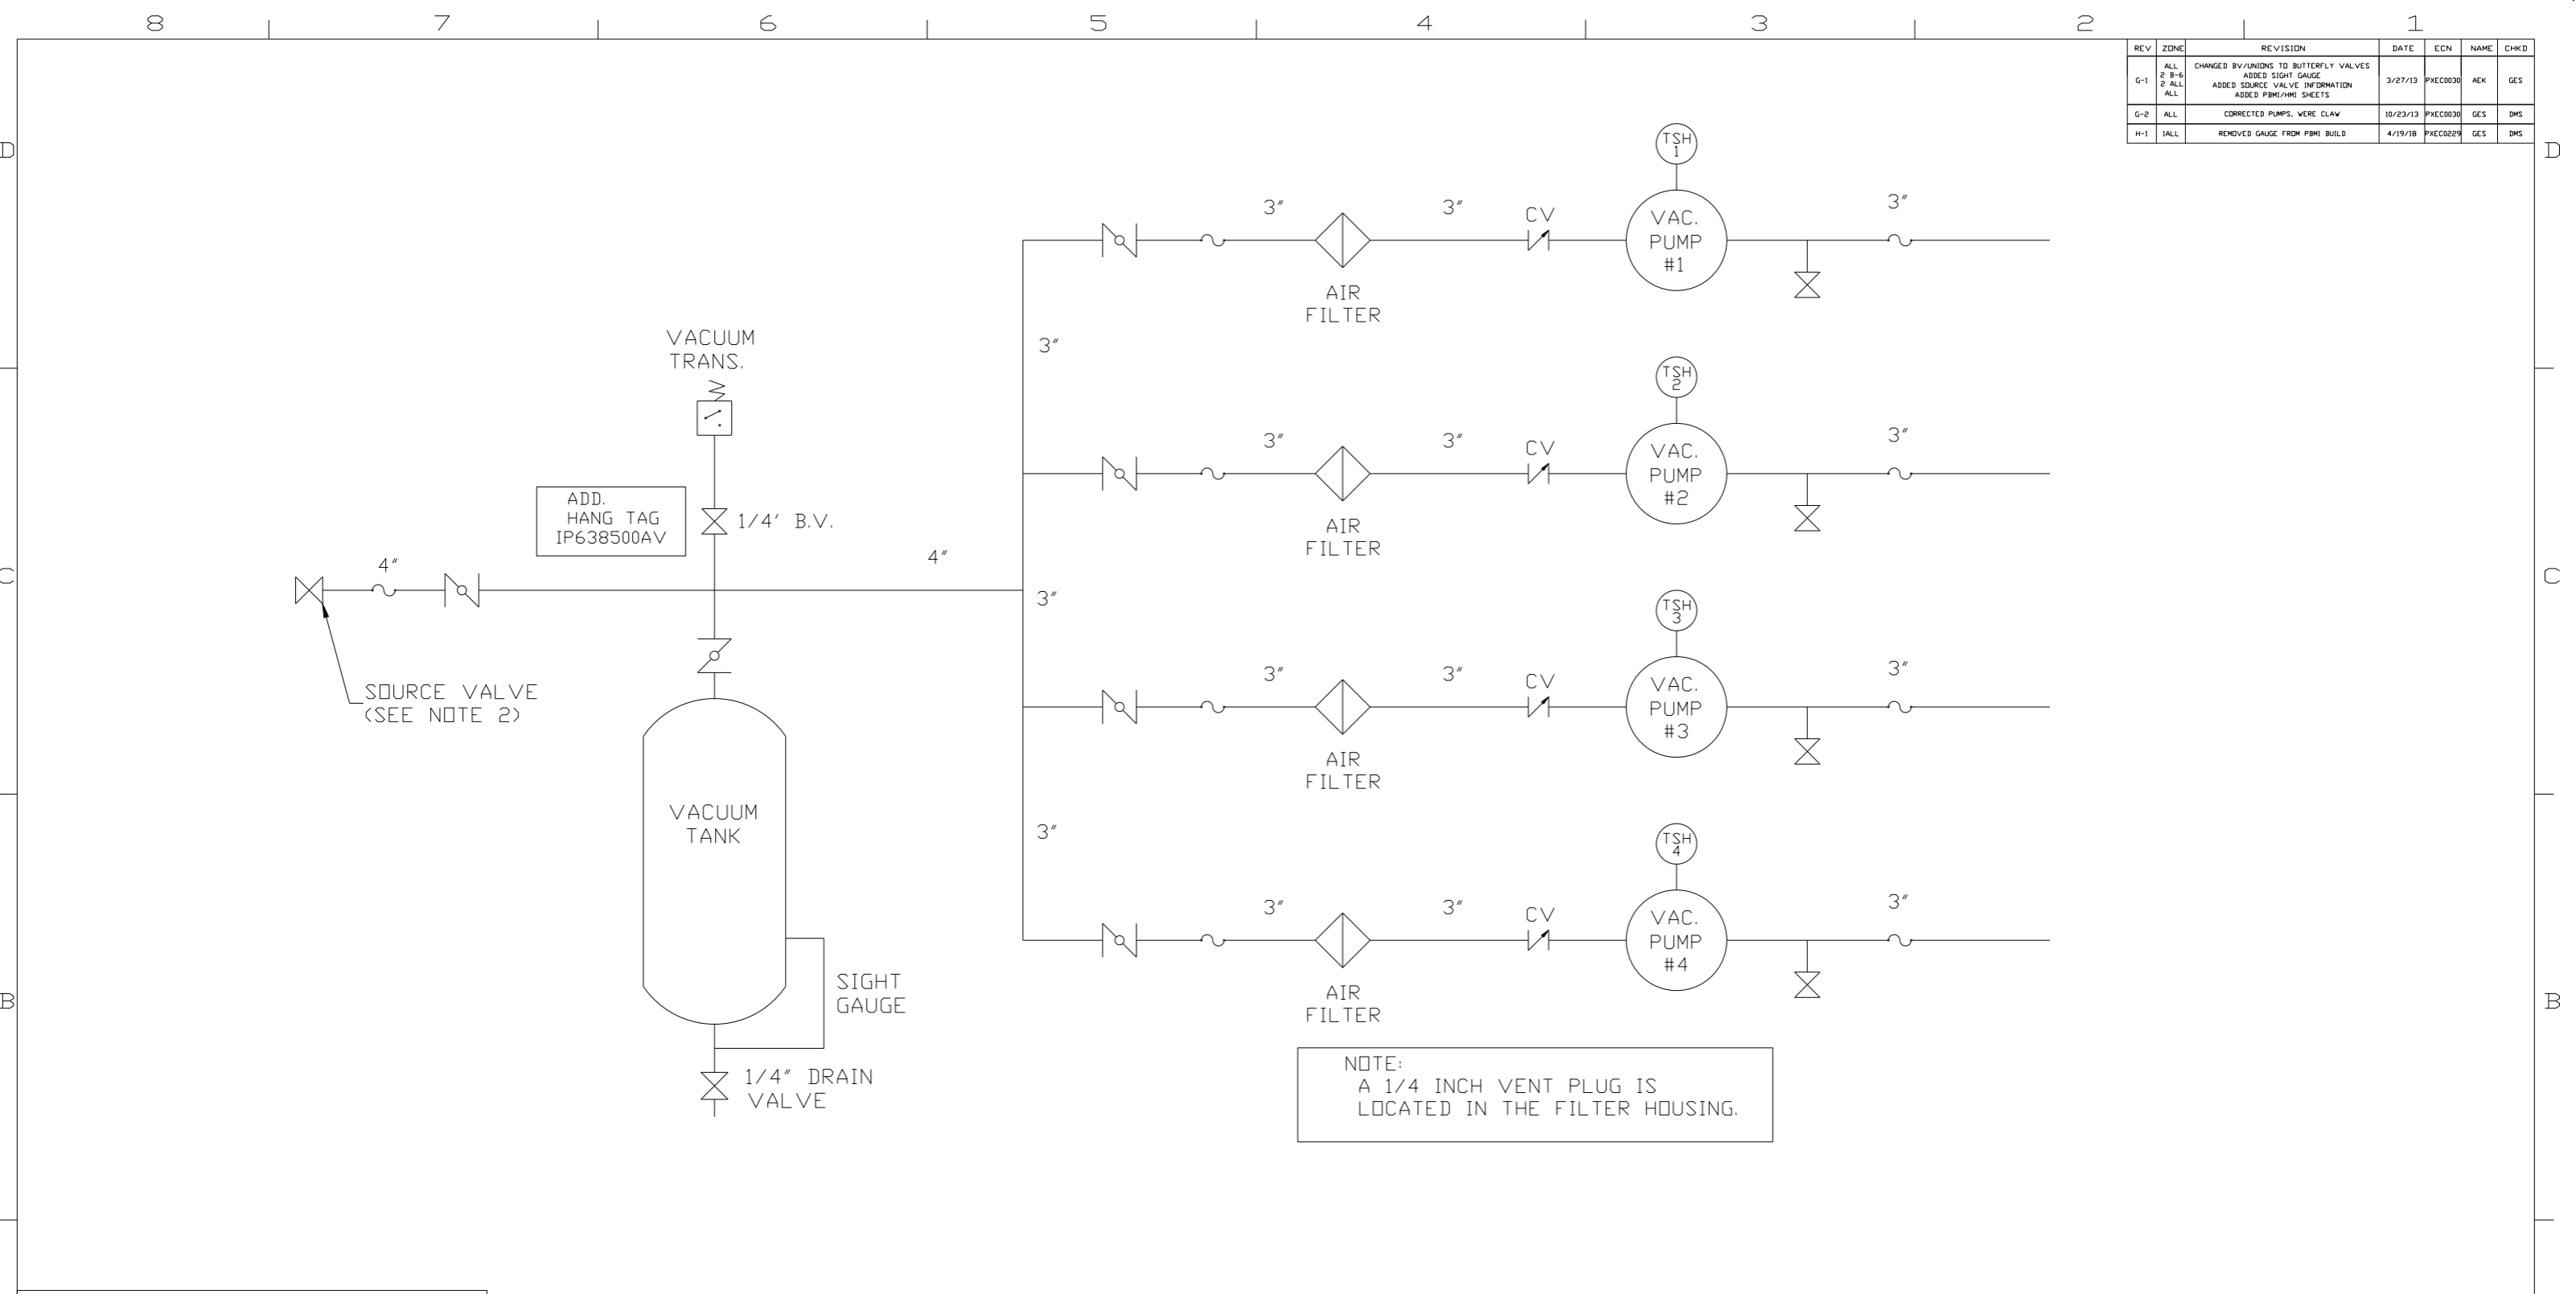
8 7 6 5 4 3 2 1

| REV | ZONE | REVISION | DATE | ECN | NAME | CHKD |
|---|---|---|---|---|---|---|
| G-1 | ALL 2 B-6 2 ALL ALL | CHANGED BV/UNIONS TO BUTTERFLY VALVES ADDED SIGHT GAUGE ADDED SOURCE VALVE INFORMATION ADDED PBMI/HMI SHEETS | 3/27/13 | PXEC0030 | AEK | GES |
| G-2 | ALL | CORRECTED PUMPS, WERE CLAW | 10/23/13 | PXEC0030 | GES | DMS |
| H-1 | 1ALL | REMOVED GAUGE FROM PBMI BUILD | 4/19/18 | PXEC0229 | GES | DMS |

D

TSH 1
3″ 3″ CV VAC. PUMP #1 3″
AIR FILTER

VACUUM TRANS.
3″

TSH 2
3″ 3″ CV VAC. PUMP #2 3″
AIR FILTER

ADD. HANG TAG IP638500AV
1/4′ B.V.

C

4″ 4″
3″

TSH 3
3″ 3″ CV VAC. PUMP #3 3″
AIR FILTER

SOURCE VALVE (SEE NOTE 2)

VACUUM TANK

3″

TSH 4
3″ 3″ CV VAC. PUMP #4 3″
AIR FILTER

B

SIGHT GAUGE

1/4″ DRAIN VALVE

NOTE:
A 1/4 INCH VENT PLUG IS LOCATED IN THE FILTER HOUSING.